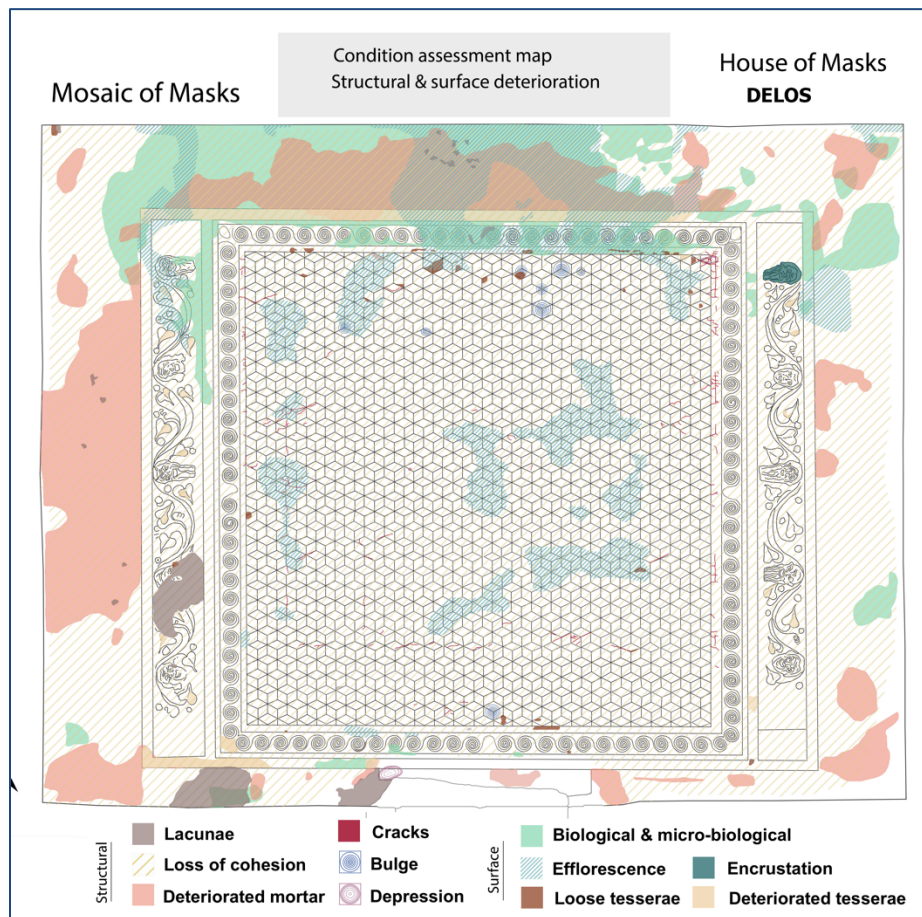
Condition assessment map
Structural & surface deterioration

Mosaic of Masks

House of Masks
DELOS

Structural
Lacunae
Loss of cohesion
Deteriorated mortar
Cracks
Bulge
Depression

Surface
Biological & micro-biological
Efflorescence
Encrustation
Loose tesserae
Deteriorated tesserae